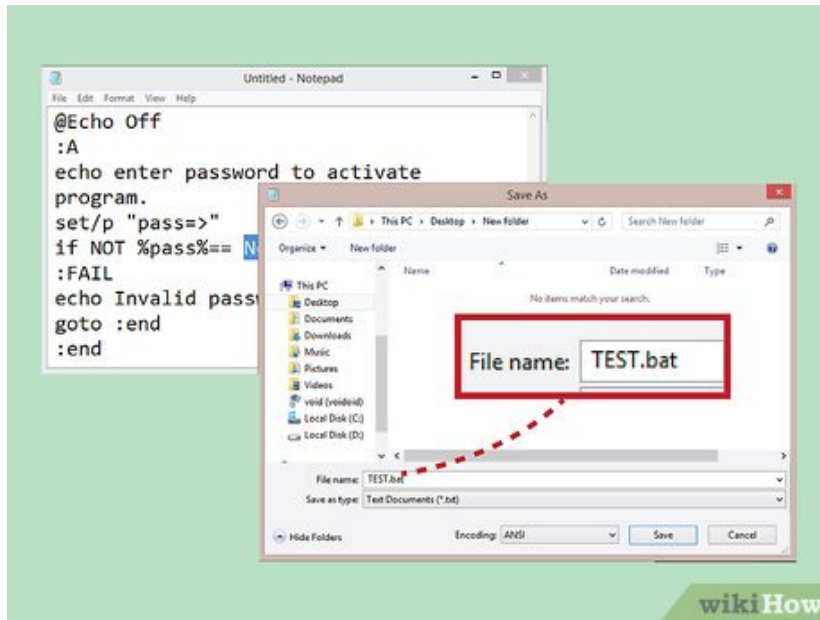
Untitled - Notepad

File Edit Format View Help

@Echo Off
:A
echo enter password to activate program.
set/p "pass=>"
if NOT %pass%== N
:FAIL
echo Invalid pass
goto :end
:end

Save As

This PC > Desktop > New folder

Search New folder

Organize ▾ New folder

This PC
Desktop
Documents
Downloads
Music
Pictures
Videos
void (voidvoid)
Local Disk (C:)
Local Disk (D:)

Name Date modified Type

No items match your search.

File name: TEST.bat

File name: TEST.bat
Save as type: Text Documents (*.txt)

Hide Folders

Encoding: ANSI

Save Cancel

wikiHow